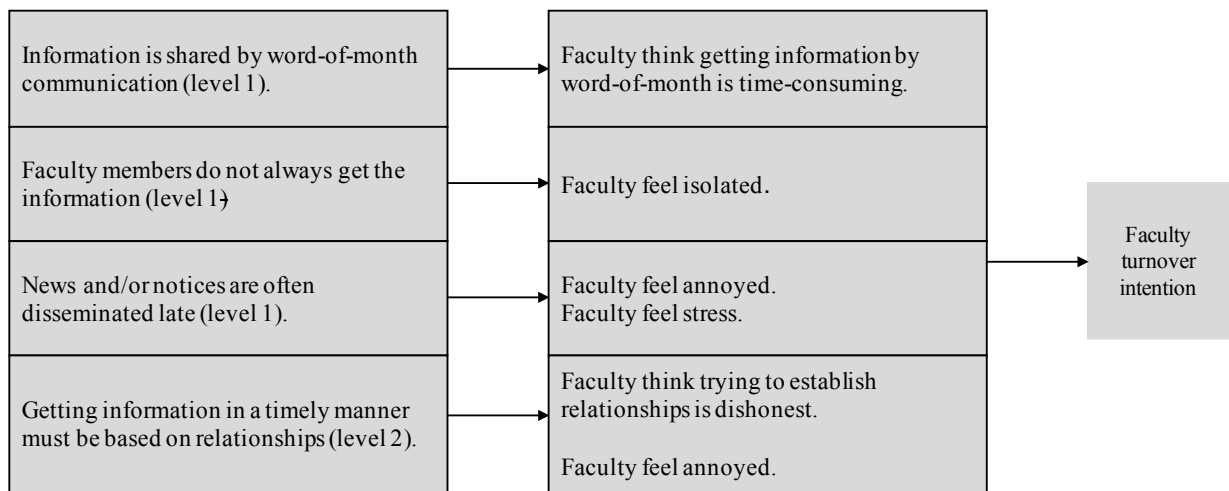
Information is shared by word-of-month communication (level 1).

Faculty think getting information by word-of-month is time-consuming.

Faculty members do not always get the information (level 1)

Faculty feel isolated.

News and/or notices are often disseminated late (level 1).

Faculty feel annoyed.
Faculty feel stress.

Getting information in a timely manner must be based on relationships (level 2).

Faculty think trying to establish relationships is dishonest.

Faculty feel annoyed.

Faculty turnover intention